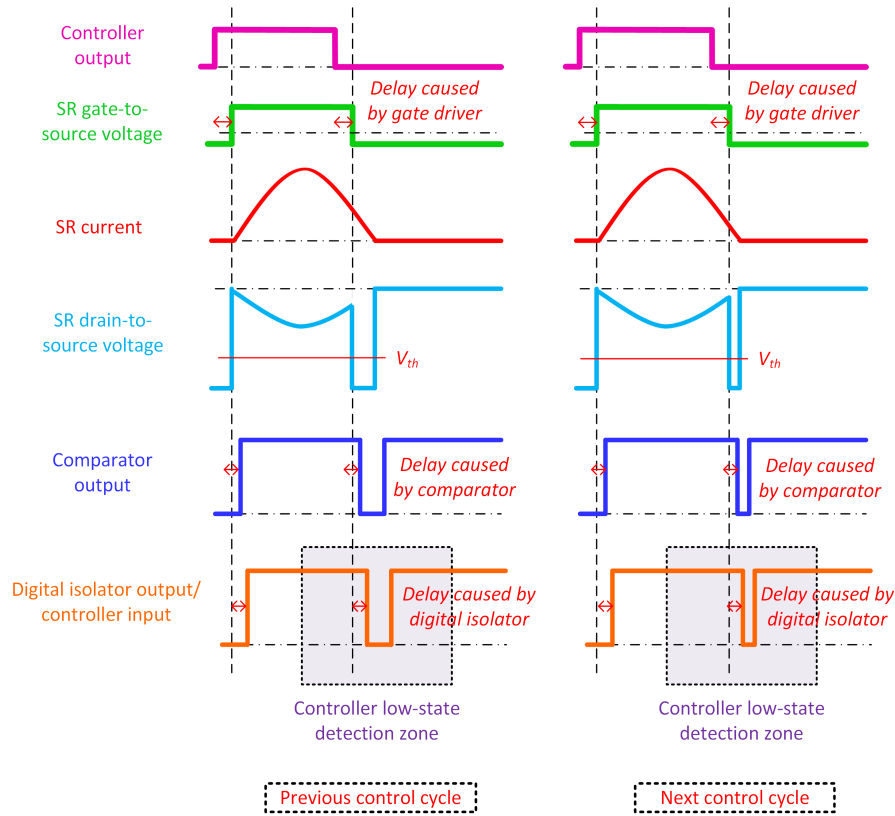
Controller output

Delay caused by gate driver

Delay caused by gate driver

SR gate-to-source voltage

SR current

SR drain-to-source voltage

$V_{th}$

$V_{th}$

Comparator output

Delay caused by comparator

Delay caused by comparator

Digital isolator output/ controller input

Delay caused by digital isolator

Delay caused by digital isolator

Controller low-state detection zone

Controller low-state detection zone

Previous control cycle

Next control cycle